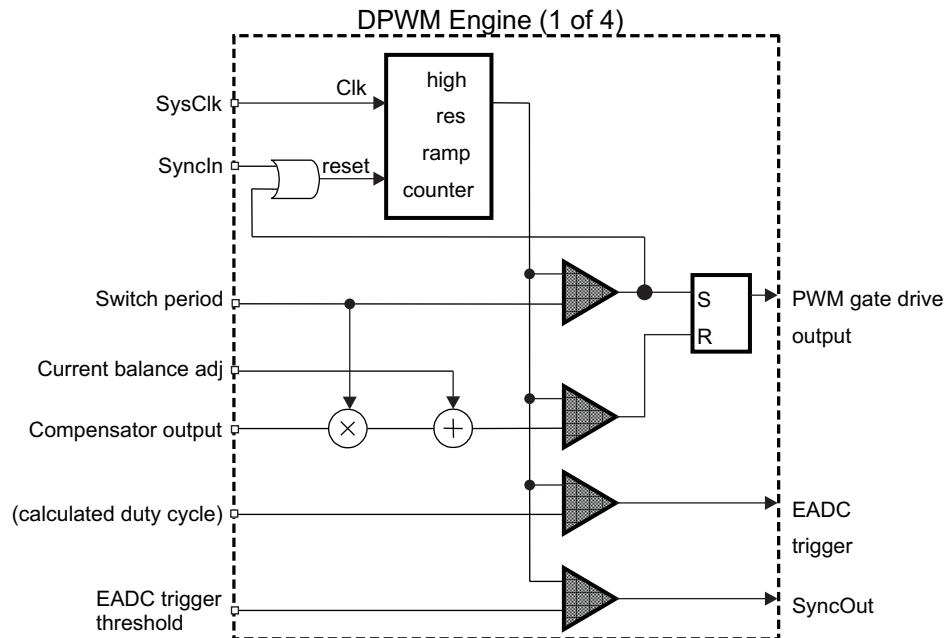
DPWM Engine (1 of 4)

SysClk

Clk

high
res
ramp
counter

SyncIn

reset

Switch period

S

R

PWM gate drive output

Current balance adj

Compensator output

$\times$

$+$

(calculated duty cycle)

EADC trigger

EADC trigger threshold

SyncOut